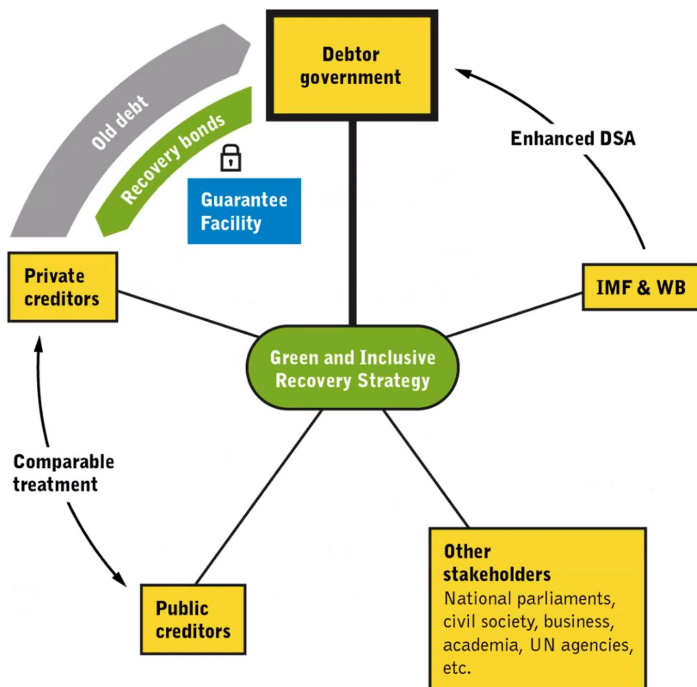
Debtor government

Old debt

Recovery bonds

Guarantee Facility

Enhanced DSA

Private creditors

IMF & WB

Green and Inclusive Recovery Strategy

Comparable treatment

Public creditors

Other stakeholders
National parliaments, civil society, business, academia, UN agencies, etc.